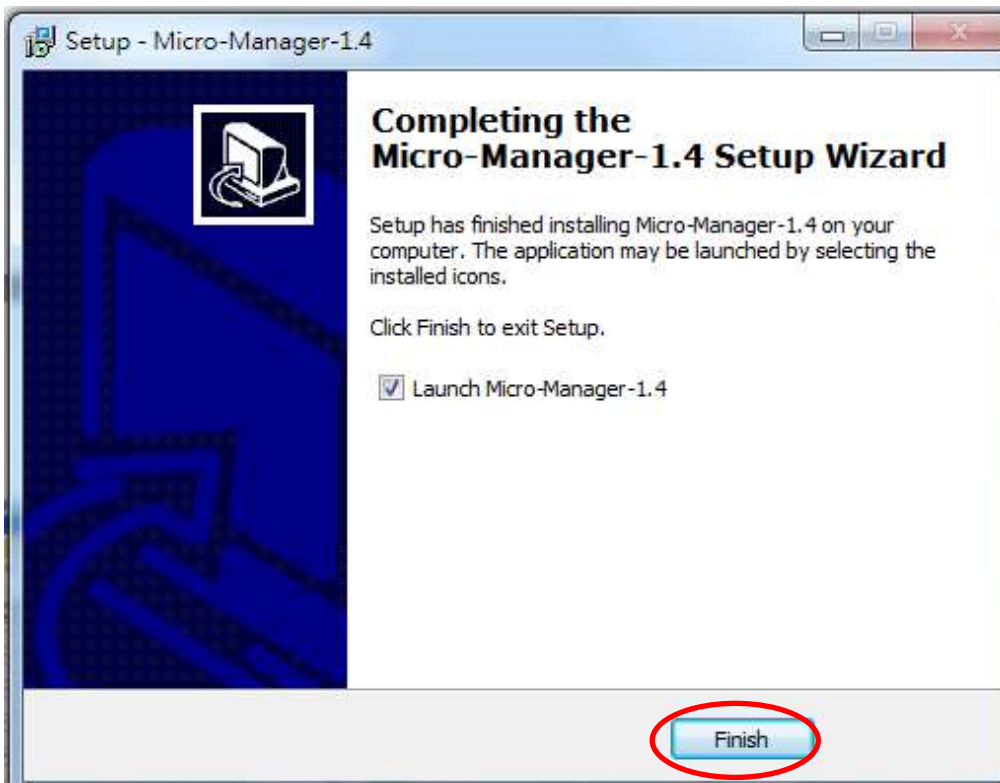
Setup - Micro-Manager-1.4

Completing the Micro-Manager-1.4 Setup Wizard

Setup has finished installing Micro-Manager-1.4 on your computer. The application may be launched by selecting the installed icons.

Click Finish to exit Setup.

Launch Micro-Manager-1.4

Finish